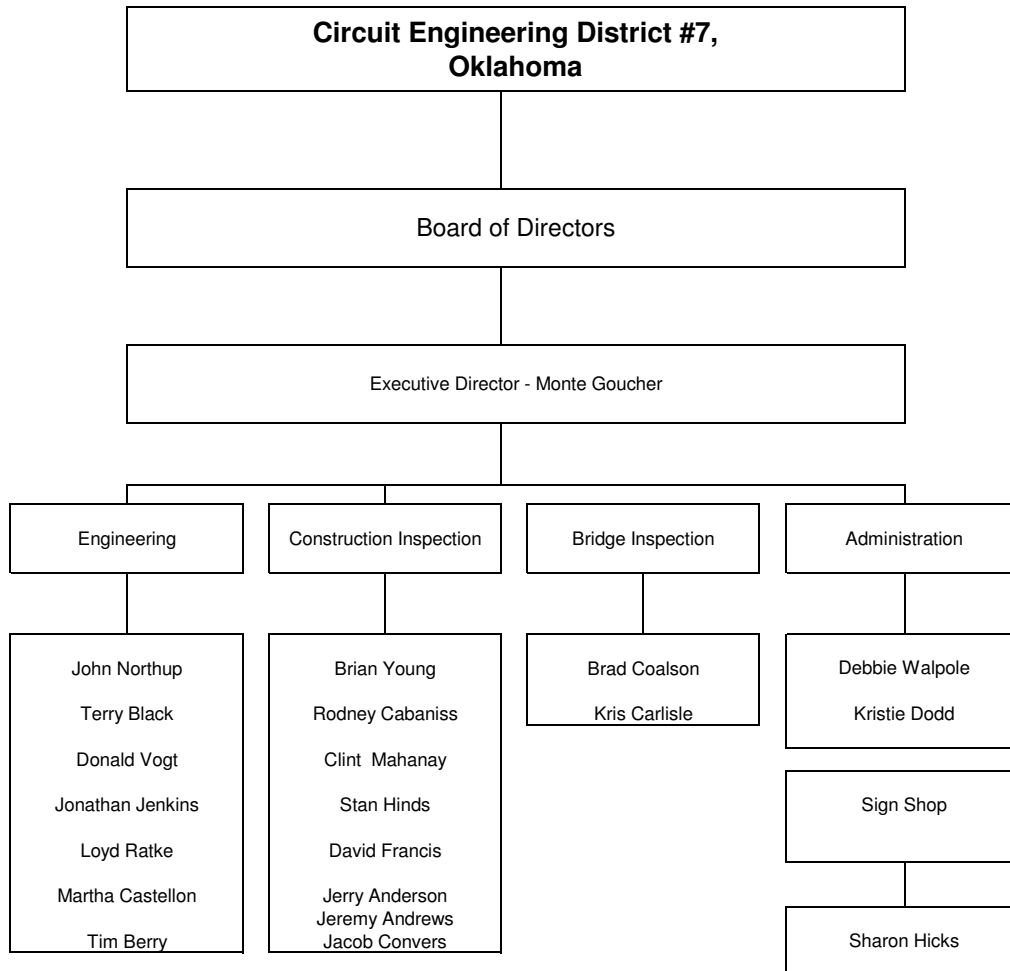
Circuit Engineering District #7, Oklahoma

Board of Directors

Executive Director - Monte Goucher

Engineering

John Northup
Terry Black
Donald Vogt
Jonathan Jenkins
Loyd Ratke
Martha Castellon
Tim Berry

Construction Inspection

Brian Young
Rodney Cabaniss
Clint Mahanay
Stan Hinds
David Francis
Jerry Anderson
Jeremy Andrews
Jacob Convers

Bridge Inspection

Brad Coalson
Kris Carlisle

Administration

Debbie Walpole
Kristie Dodd

Sign Shop

Sharon Hicks